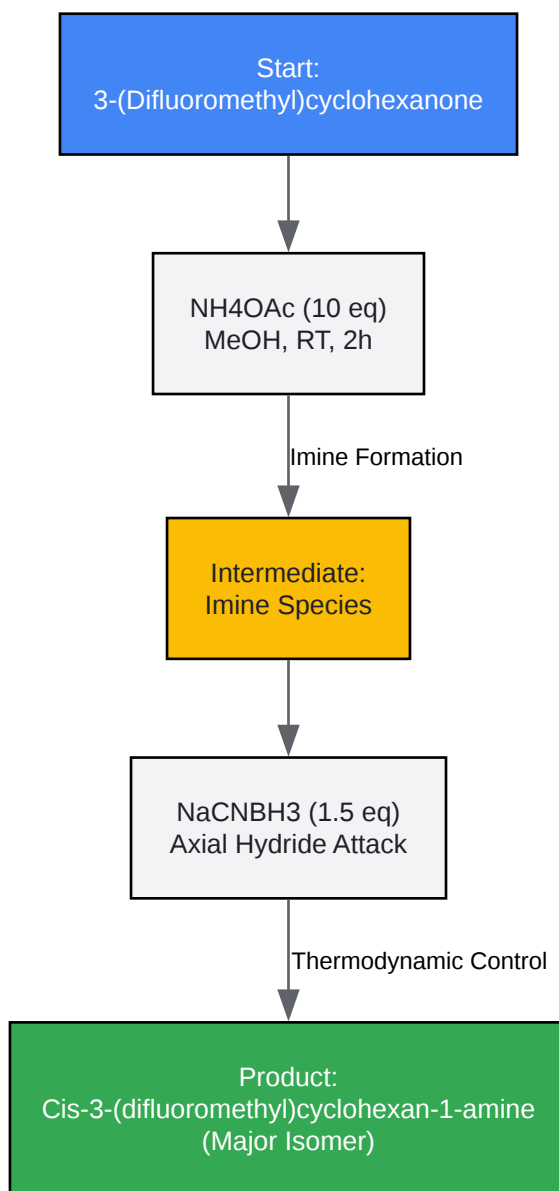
Start:
3-(Difluoromethyl)cyclohexanone

NH4OAc (10 eq)
MeOH, RT, 2h

Imine Formation

Intermediate:
Imine Species

NaCNBH3 (1.5 eq)
Axial Hydride Attack

Thermodynamic Control

Product:
Cis-3-(difluoromethyl)cyclohexan-1-amine
(Major Isomer)